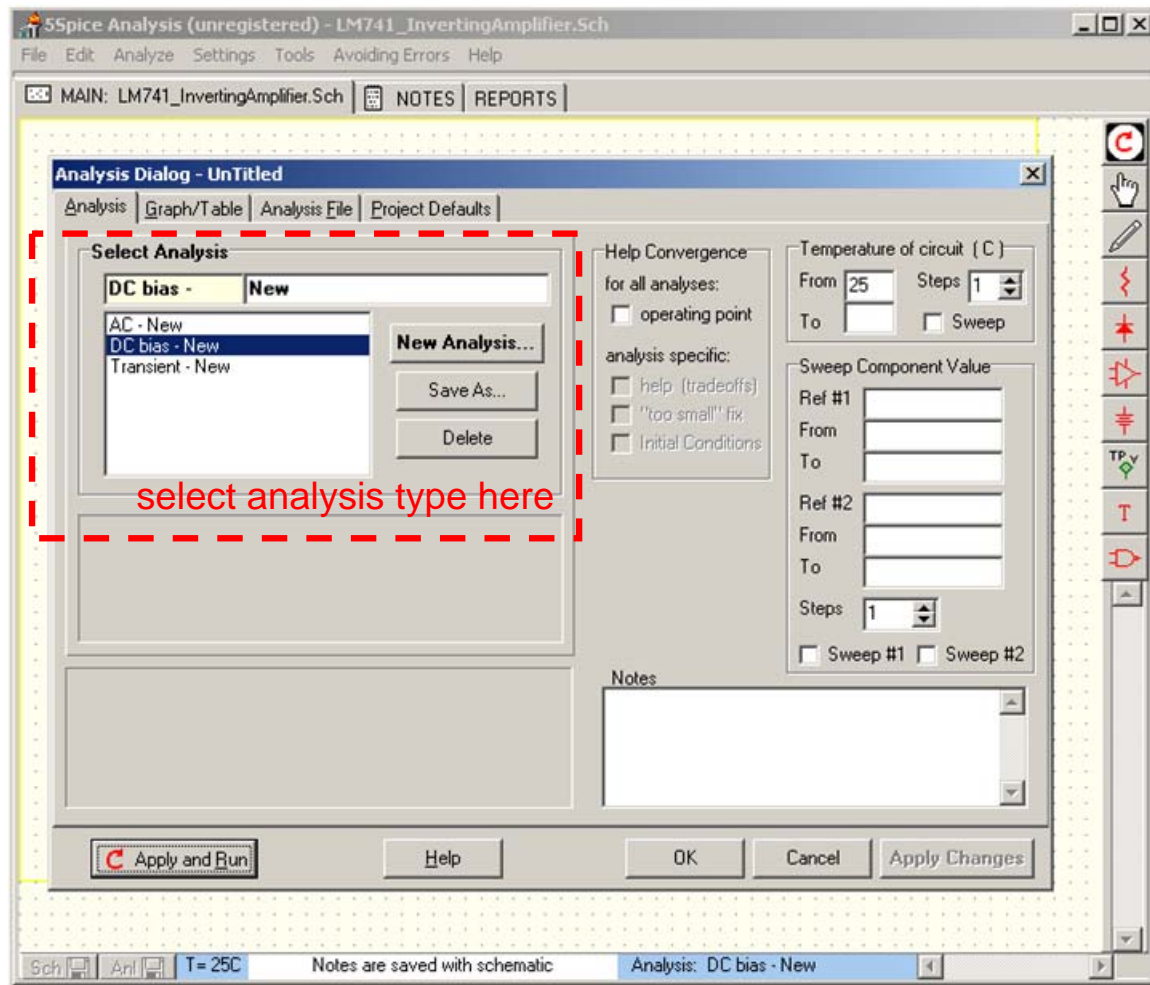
5Spice Analysis (unregistered) - LM741_InvertingAmplifier.Sch

File Edit Analyze Settings Tools Avoiding Errors Help

MAIN: LM741_InvertingAmplifier.Sch | NOTES | REPORTS

Analysis Dialog - UnTitled

Analysis | Graph/Table | Analysis File | Project Defaults

Select Analysis

DC bias - | New

AC - New
DC bias - New
Transient - New

New Analysis...

Save As...

Delete

select analysis type here

Help Convergence
for all analyses:
operating point
analysis specific:
help (tradeoffs)
"too small" fix
Initial Conditions

Temperature of circuit ( C )
From 25
Steps 1
To
Sweep

Sweep Component Value
Ref #1
From
To
Ref #2
From
To
Steps 1
Sweep #1 Sweep #2

Notes

Apply and Run | Help | OK | Cancel | Apply Changes

TP

T

Sch | Anl | T= 25C | Notes are saved with schematic | Analysis: DC bias - New